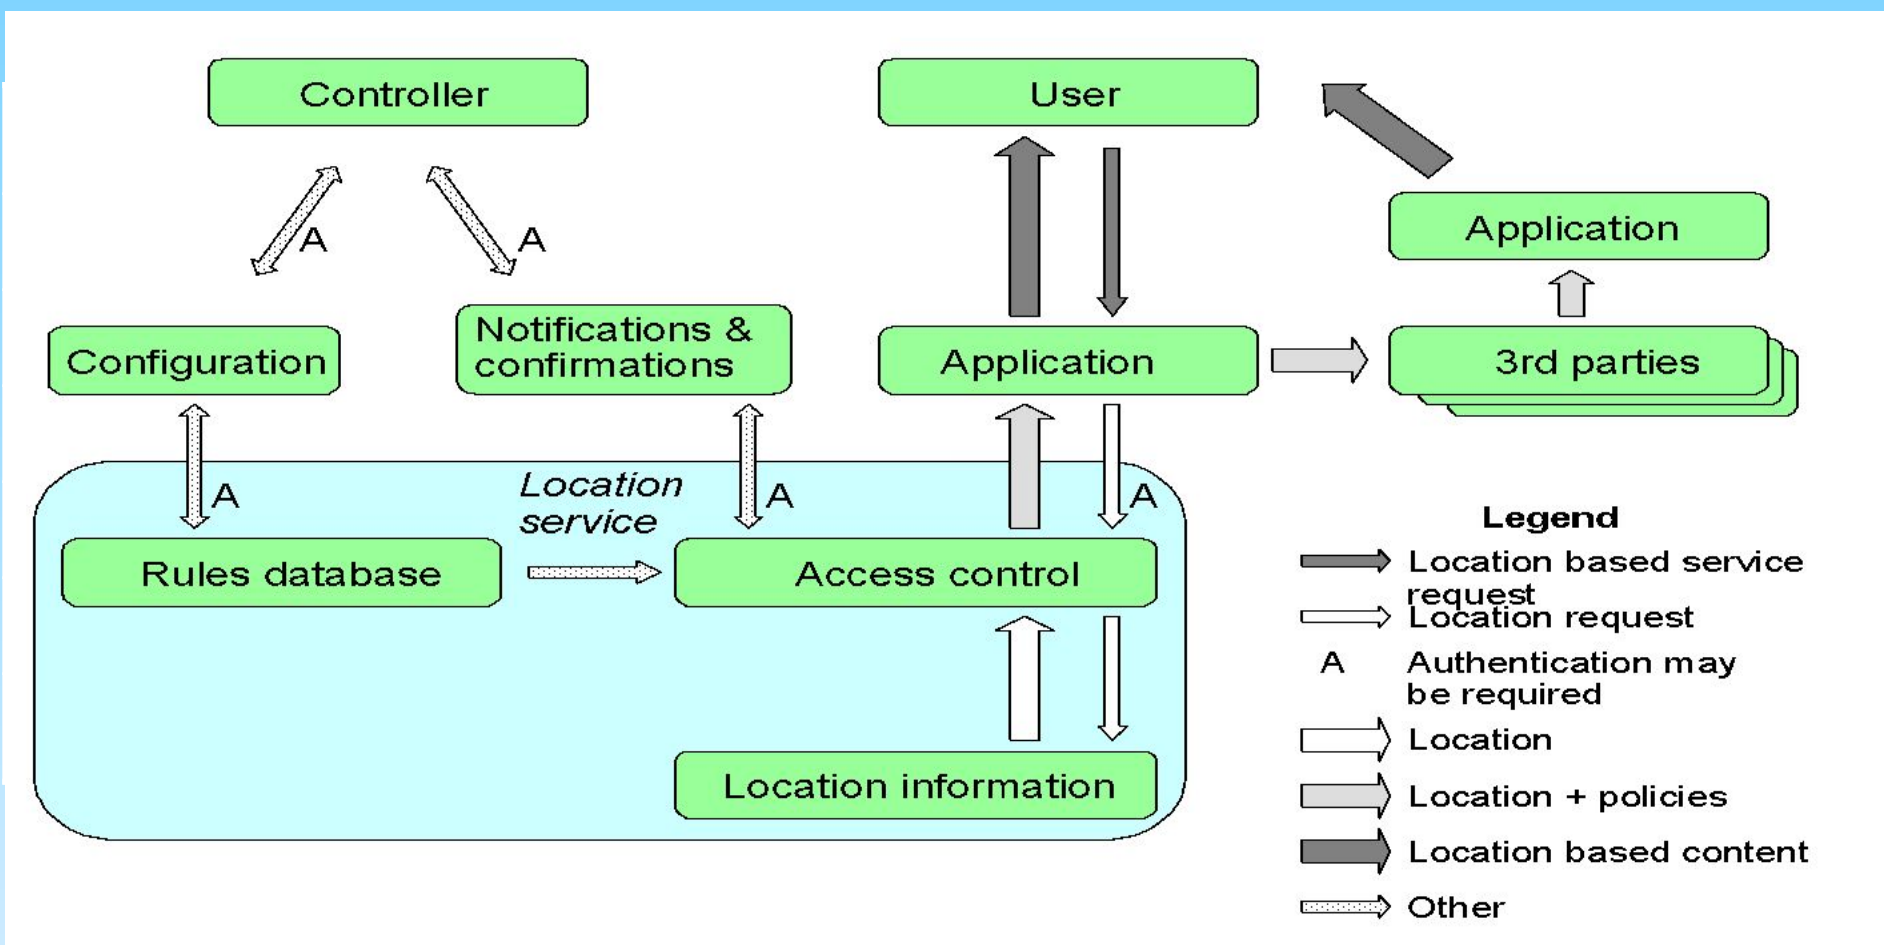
Controller

User

A

A

Application

Configuration

Notifications & confirmations

Application

3rd parties

A

Location service

A

A

Rules database

Access control

Location information

Legend

Location based service request

Location request

A Authentication may be required

Location

Location + policies

Location based content

Other